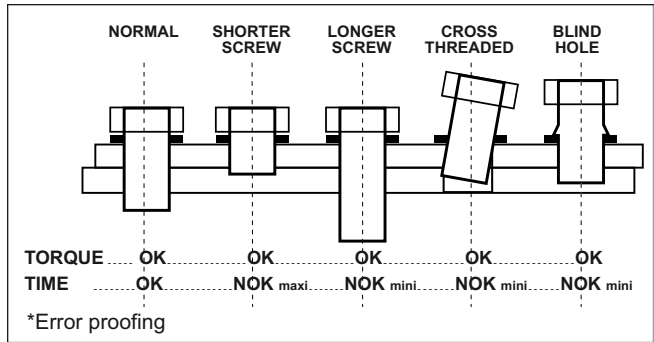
| | NORMAL | SHORTER SCREW | LONGER SCREW | CROSS THREADED | BLIND HOLE |
|---|---|---|---|---|---|
| TORQUE | OK | OK | OK | OK | OK |
| TIME | OK | NOK maxi | NOK mini | NOK mini | NOK mini |

*Error proofing